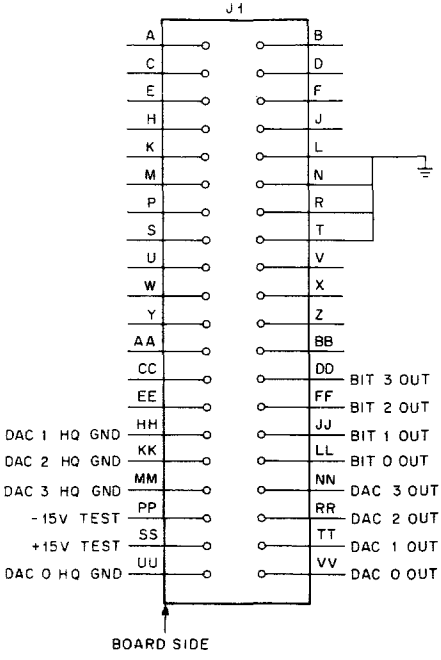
J1

A
B
C
D
E
F
H
J
K
L
M
N
P
R
S
T
U
V
W
X
Y
Z
AA
BB
CC
DD
BIT 3 OUT
EE
FF
BIT 2 OUT
DAC 1 HQ GND
HH
JJ
BIT 1 OUT
DAC 2 HQ GND
KK
LL
BIT 0 OUT
DAC 3 HQ GND
MM
NN
DAC 3 OUT
-15V TEST
PP
RR
DAC 2 OUT
+15V TEST
SS
TT
DAC 1 OUT
DAC 0 HQ GND
UU
VV
DAC 0 OUT

BOARD SIDE